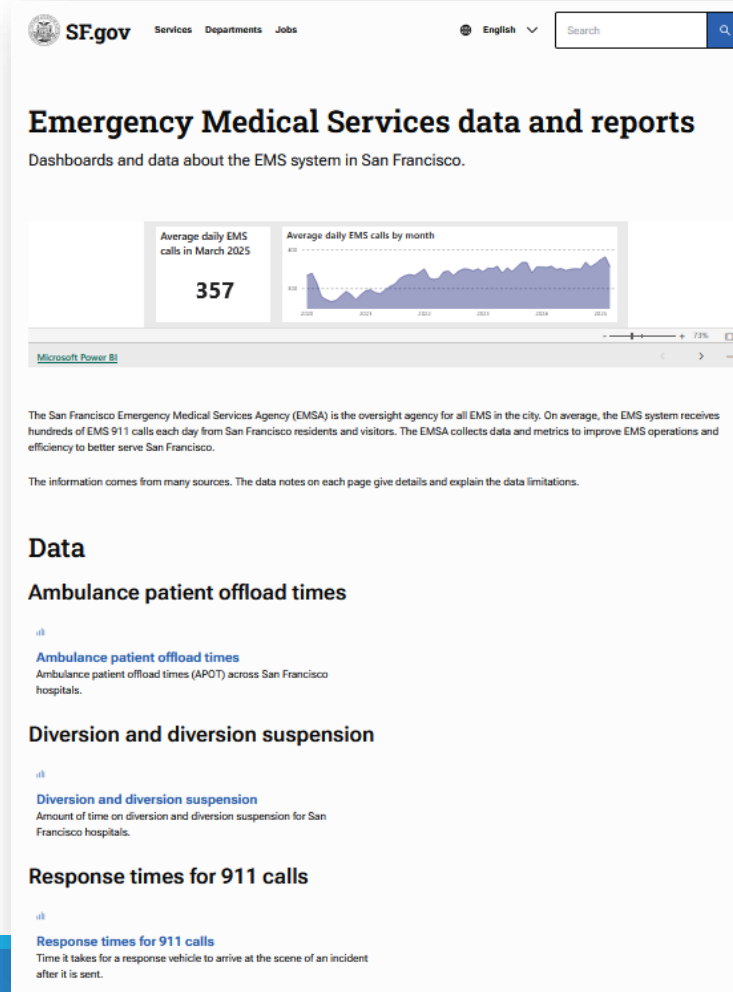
SF.gov Services Departments Jobs English Search

Emergency Medical Services data and reports

Dashboards and data about the EMS system in San Francisco.

Average daily EMS calls in March 2025

357

Average daily EMS calls by month

400

300

2020 2021 2022 2023 2024 2025

73%

Microsoft Power BI

The San Francisco Emergency Medical Services Agency (EMSA) is the oversight agency for all EMS in the city. On average, the EMS system receives hundreds of EMS 911 calls each day from San Francisco residents and visitors. The EMSA collects data and metrics to improve EMS operations and efficiency to better serve San Francisco.

The information comes from many sources. The data notes on each page give details and explain the data limitations.

Data

Ambulance patient offload times

Ambulance patient offload times
Ambulance patient offload times (APOT) across San Francisco hospitals.

Diversion and diversion suspension

Diversion and diversion suspension
Amount of time on diversion and diversion suspension for San Francisco hospitals.

Response times for 911 calls

Response times for 911 calls
Time it takes for a response vehicle to arrive at the scene of an incident after it is sent.